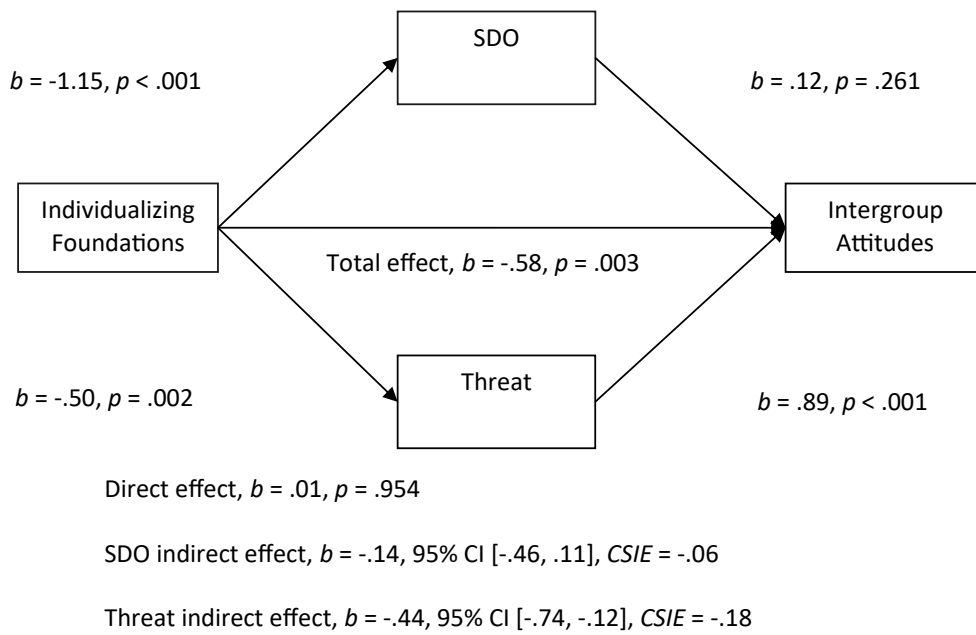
SDO

*b* = -1.15, *p* < .001

*b* = .12, *p* = .261

Individualizing Foundations

Intergroup Attitudes

Total effect, *b* = -.58, *p* = .003

Threat

*b* = -.50, *p* = .002

*b* = .89, *p* < .001

Direct effect, *b* = .01, *p* = .954

SDO indirect effect, *b* = -.14, 95% CI [-.46, .11], *CSIE* = -.06

Threat indirect effect, *b* = -.44, 95% CI [-.74, -.12], *CSIE* = -.18